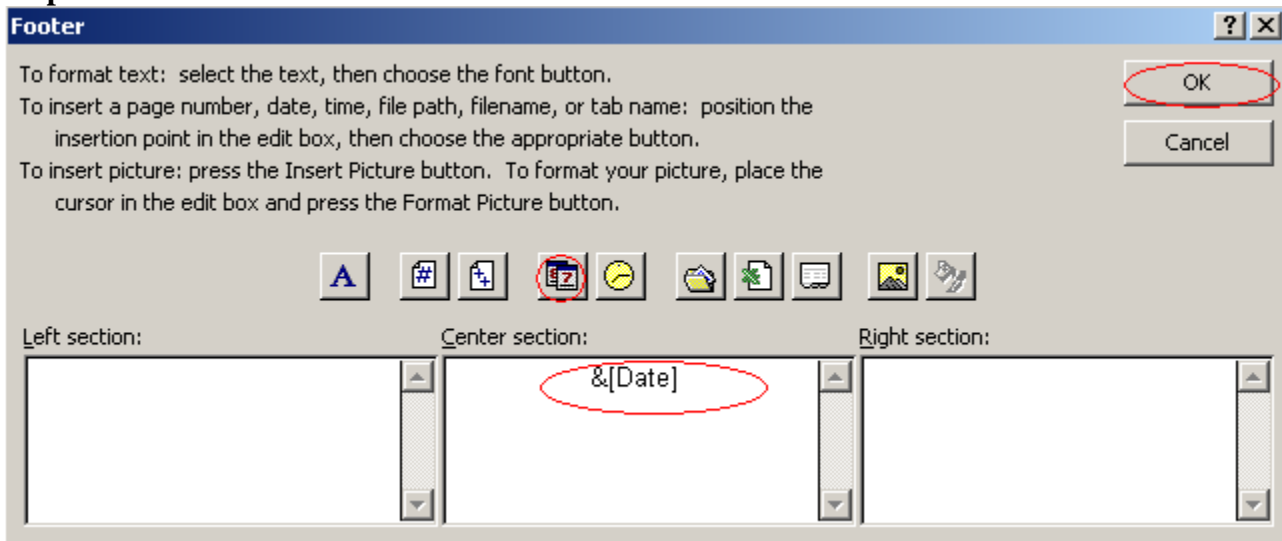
Footer

?

To format text: select the text, then choose the font button.
To insert a page number, date, time, file path, filename, or tab name: position the insertion point in the edit box, then choose the appropriate button.
To insert picture: press the Insert Picture button. To format your picture, place the cursor in the edit box and press the Format Picture button.

OK

Cancel

A

Left section:

Center section:

&[Date]

Right section: